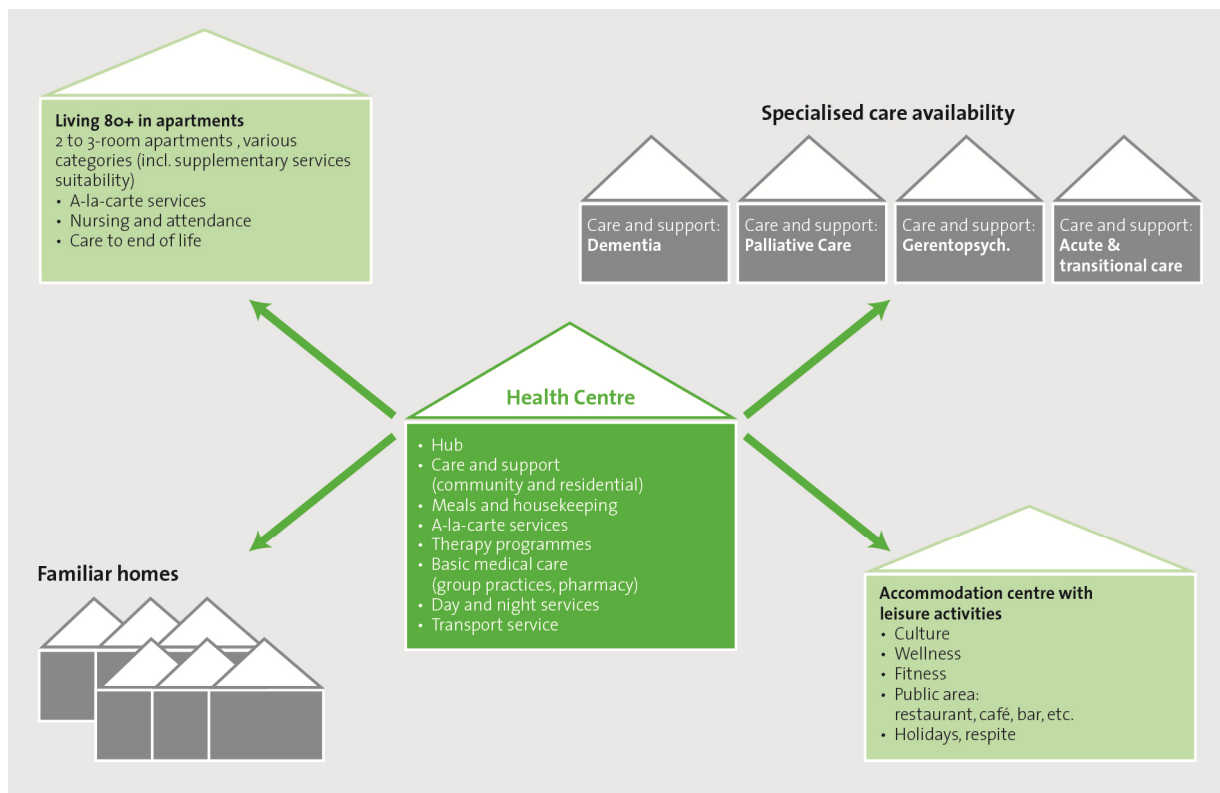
Living 80+ in apartments
2 to 3-room apartments , various categories (incl. supplementary services suitability)
• A-la-carte services
• Nursing and attendance
• Care to end of life

Specialised care availability

Care and support: **Dementia**

Care and support: **Palliative Care**

Care and support: **Gerentopsych.**

Care and support: **Acute & transitional care**

Health Centre
• Hub
• Care and support (community and residential)
• Meals and housekeeping
• A-la-carte services
• Therapy programmes
• Basic medical care (group practices, pharmacy)
• Day and night services
• Transport service

Familiar homes

Accommodation centre with leisure activities
• Culture
• Wellness
• Fitness
• Public area: restaurant, café, bar, etc.
• Holidays, respite